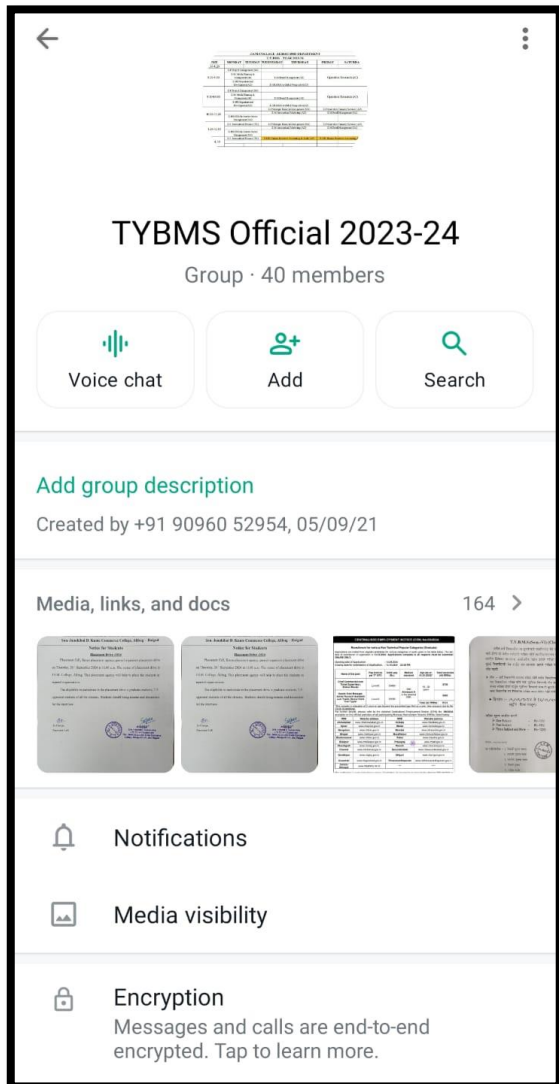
TYBMS Official 2023-24

Group · 40 members

Voice chat

Add

Search

Add group description

Created by +91 90960 52954, 05/09/21

Media, links, and docs

164 >

Notifications

Media visibility

Encryption

Messages and calls are end-to-end encrypted. Tap to learn more.